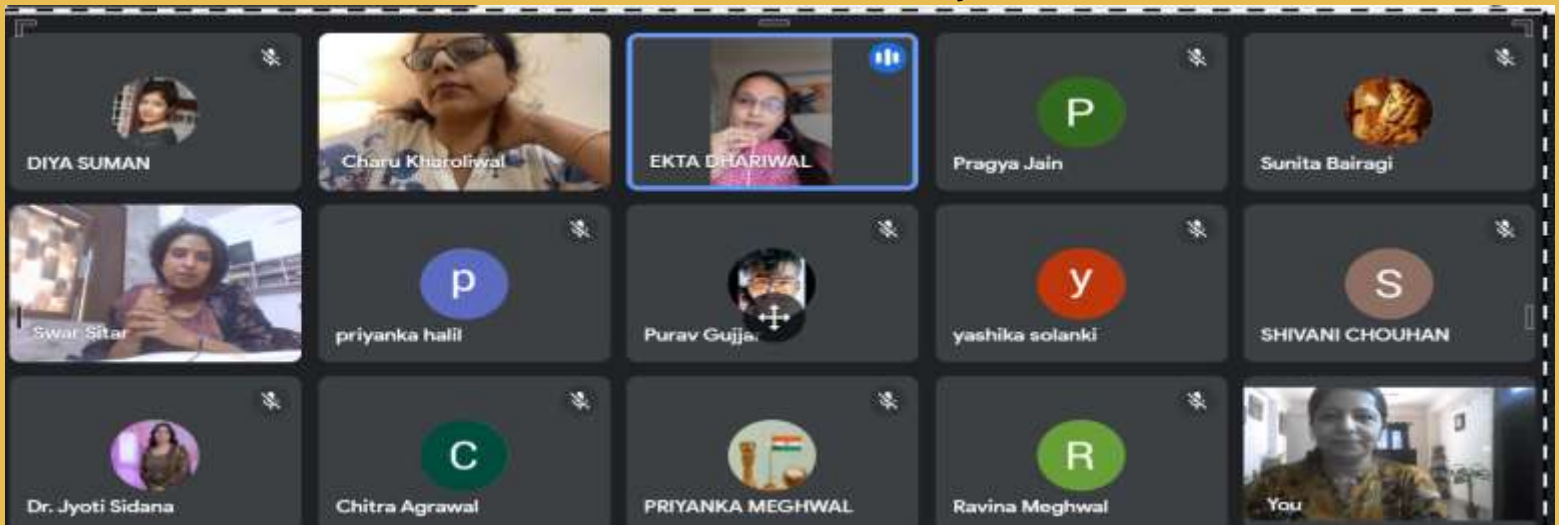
DIYA SUMAN

Charu Kharoliwal

EKTA DHARIWAL

P

Pragya Jain

Sunita Bairagi

Swar Sitar

p

priyanka halil

Purav Gujja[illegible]

y

yashika solanki

S

SHIVANI CHOUHAN

Dr. Jyoti Sidana

C

Chitra Agrawal

PRIYANKA MEGHWAL

R

Ravina Meghwal

You